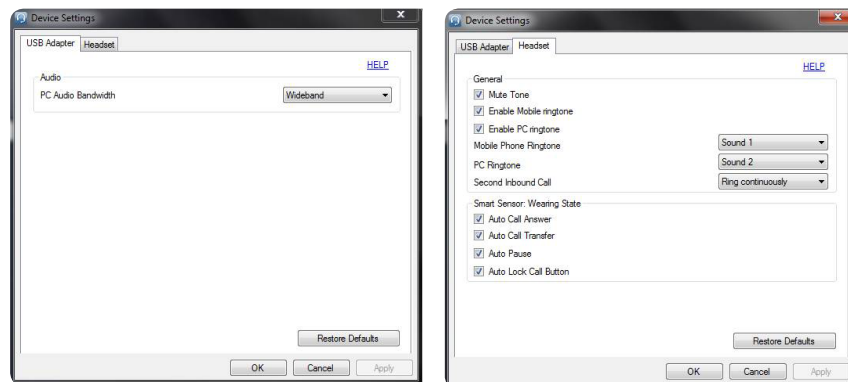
Device Settings

USB Adapter Headset

HELP

Audio

PC Audio Bandwidth Wideband

Restore Defaults

OK Cancel Apply

Device Settings

USB Adapter Headset

HELP

General

Mute Tone

Enable Mobile ringtone

Enable PC ringtone

Mobile Phone Ringtone Sound 1

PC Ringtone Sound 2

Second Inbound Call Ring continuously

Smart Sensor: Wearing State

Auto Call Answer

Auto Call Transfer

Auto Pause

Auto Lock Call Button

Restore Defaults

OK Cancel Apply